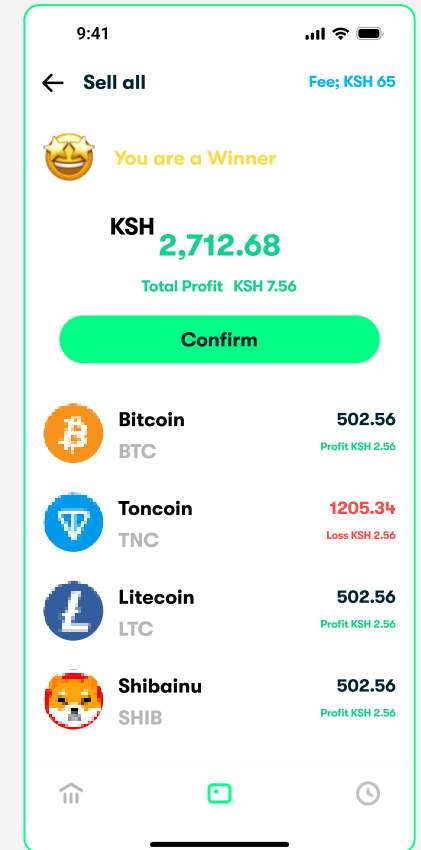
9:41

Sell all

Fee; KSH 65

You are a Winner

KSH 2,712.68

Total Profit KSH 7.56

Confirm

Bitcoin
BTC
502.56
Profit KSH 2.56

Toncoin
TNC
1205.34
Loss KSH 2.56

Litecoin
LTC
502.56
Profit KSH 2.56

Shibainu
SHIB
502.56
Profit KSH 2.56